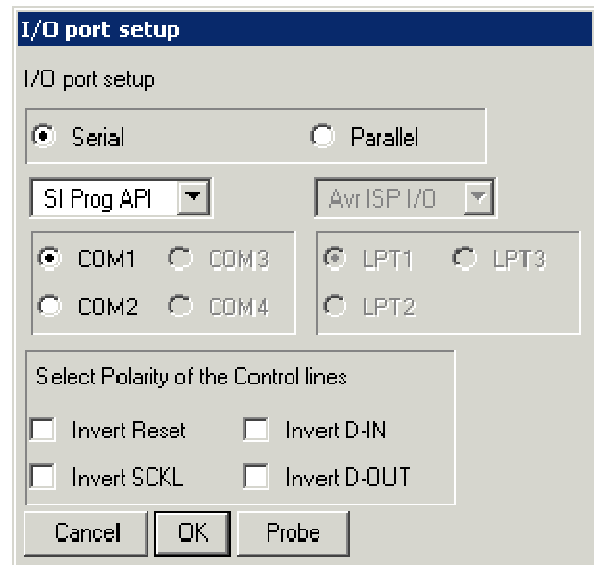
I/O port setup

I/O port setup

Serial

Parallel

SI Prog API

Avr ISP I/O

COM1

COM3

COM2

COM4

LPT1

LPT3

LPT2

Select Polarity of the Control lines

Invert Reset

Invert D-IN

Invert SCKL

Invert D-OUT

Cancel

OK

Probe